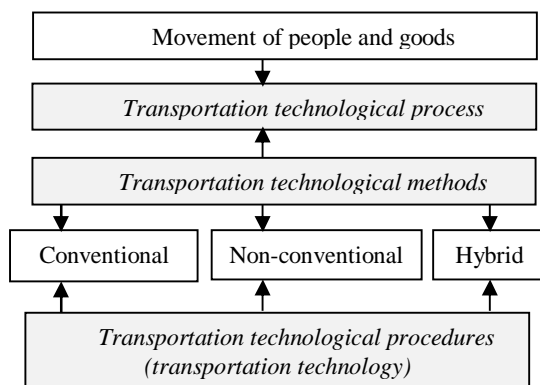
Movement of people and goods

Transportation technological process

Transportation technological methods

Conventional

Non-conventional

Hybrid

Transportation technological procedures (transportation technology)